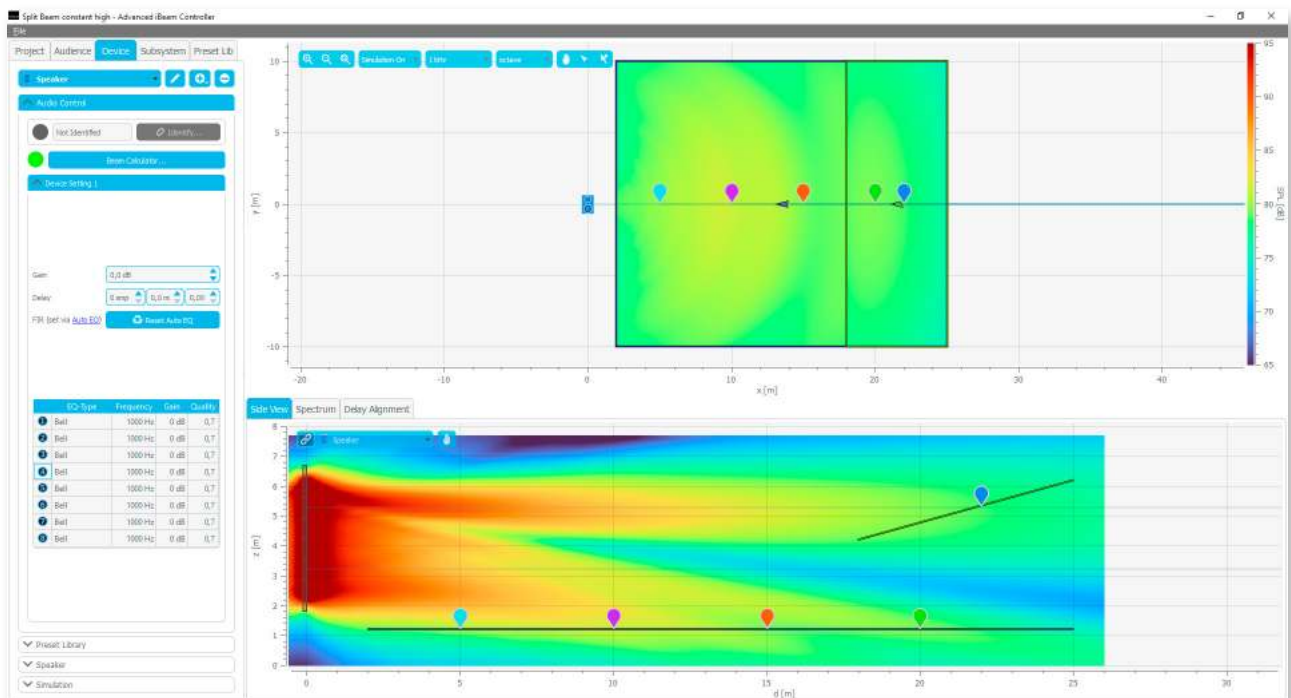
Split Beam constant high - Advanced iBeam Controller

File

Project | Audience | Device | Subsystem | Preset Lib

Speaker

Audio Control

Not Identified

Identify...

Beam Calculator...

Device Setting 1

Gain 0,0 dB

Delay 0 smp 0,0 m 0,00

FIR (set via Auto EQ) Reset Auto EQ

| | EQ-Type | Frequency | Gain | Quality |
|---|---|---|---|---|
| 1 | Bell | 1000 Hz | 0 dB | 0,7 |
| 2 | Bell | 1000 Hz | 0 dB | 0,7 |
| 3 | Bell | 1000 Hz | 0 dB | 0,7 |
| 4 | Bell | 1000 Hz | 0 dB | 0,7 |
| 5 | Bell | 1000 Hz | 0 dB | 0,7 |
| 6 | Bell | 1000 Hz | 0 dB | 0,7 |
| 7 | Bell | 1000 Hz | 0 dB | 0,7 |
| 8 | Bell | 1000 Hz | 0 dB | 0,7 |

Preset Library

Speaker

Simulation

Simulation On 1 kHz octave

10 5 0 -5 -10

y [m]

-20 -10 0 10 20 30 40

x [m]

95 90 85 80 75 70 65

SPL [dB]

Side View | Spectrum | Delay Alignment

Speaker

8 7 6 5 4 3 2 1 0

z [m]

0 5 10 15 20 25 30

d [m]